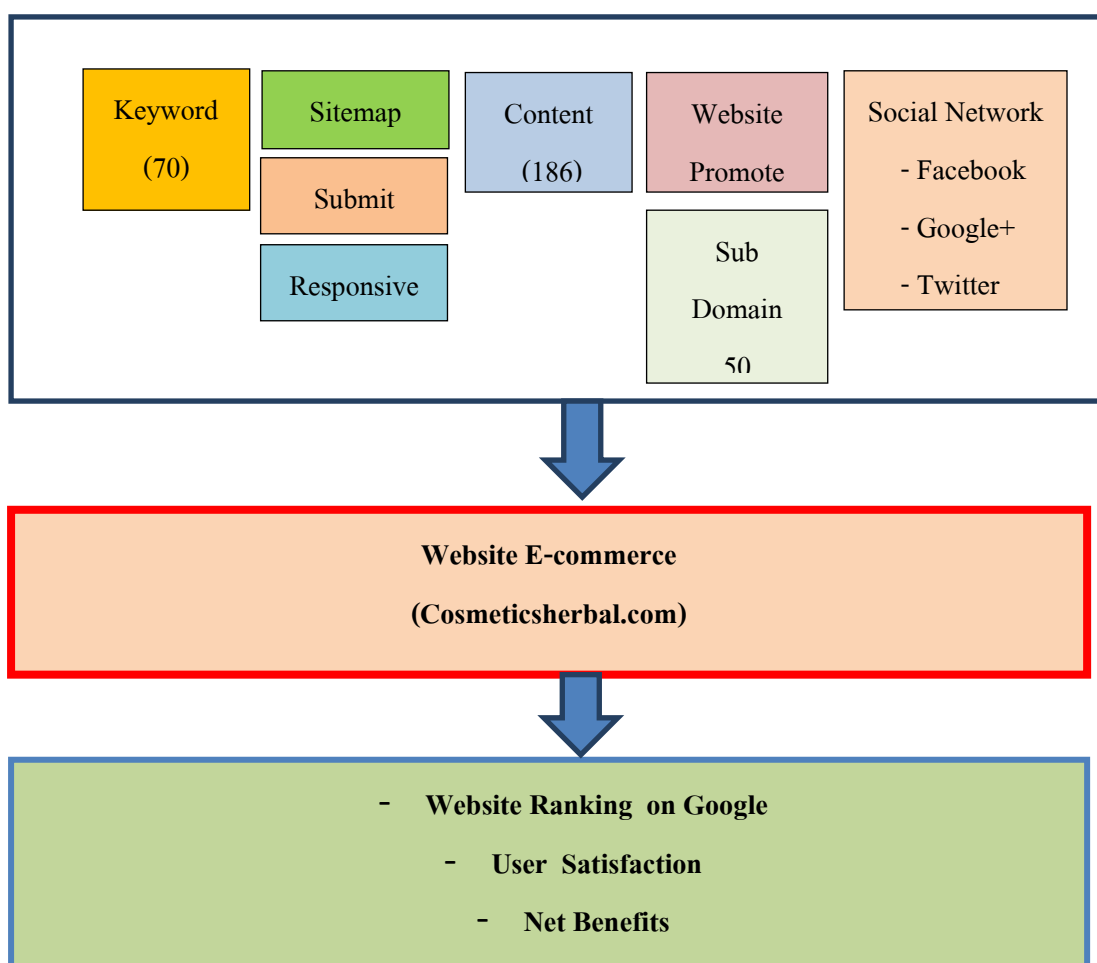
Keyword
(70)

Sitemap

Submit

Responsive

Content
(186)

Website
Promote

Sub
Domain
50

Social Network
- Facebook
- Google+
- Twitter

Website E-commerce
(Cosmeticsherbal.com)

- Website Ranking on Google
- User Satisfaction
- Net Benefits